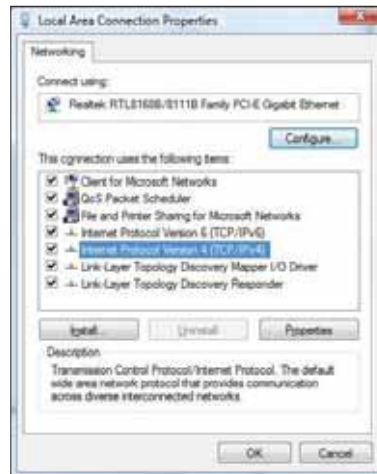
Local Area Connection Properties

Networking

Connect using:

Realtek RTL8168B/8111B Family PCI-E Gigabit Ethernet

Configure...

This connection uses the following items:

Client for Microsoft Networks
QoS Packet Scheduler
File and Printer Sharing for Microsoft Networks
Internet Protocol Version 6 (TCP/IPv6)
Internet Protocol Version 4 (TCP/IPv4)
Link-Layer Topology Discovery Mapper I/O Driver
Link-Layer Topology Discovery Responder

Install... Uninstall Properties

Description
Transmission Control Protocol/Internet Protocol. The default wide area network protocol that provides communication across diverse interconnected networks.

OK Cancel